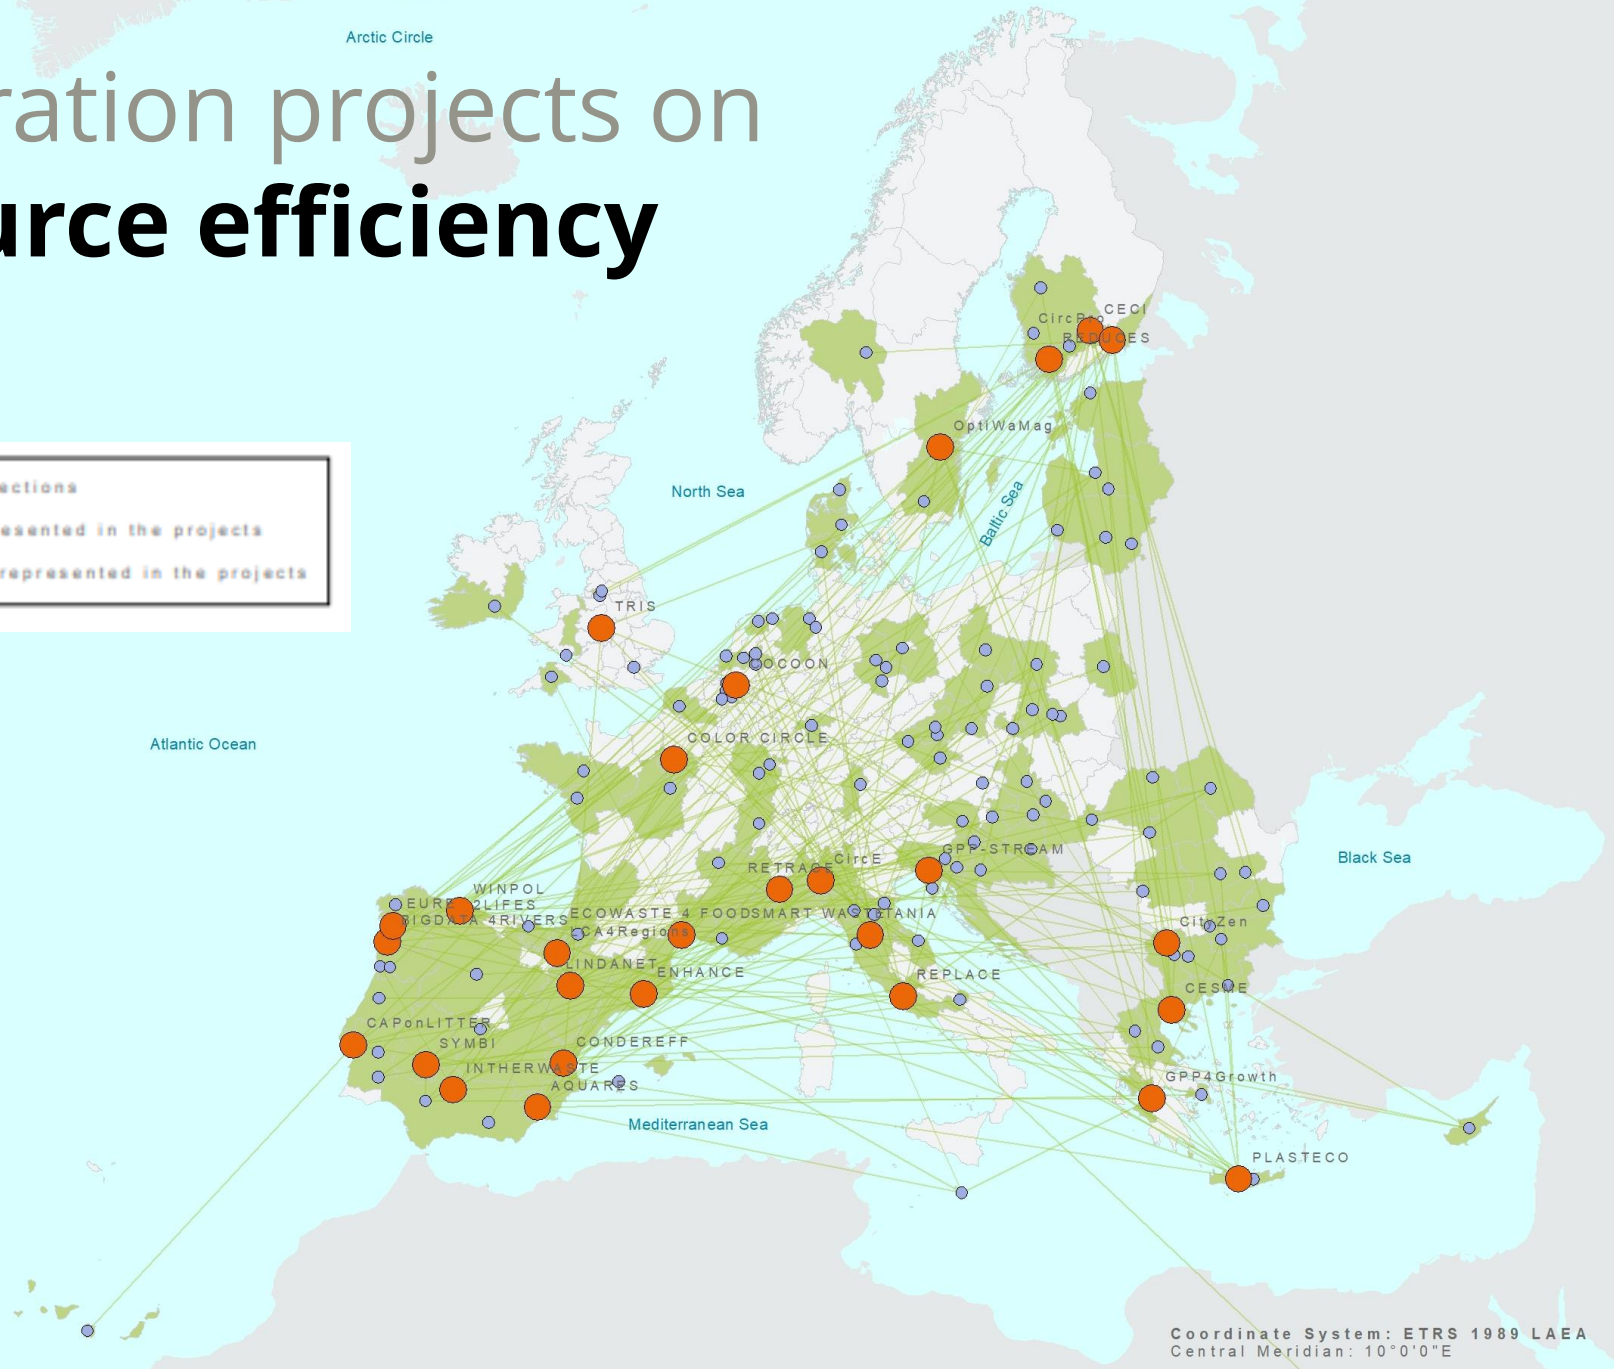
Arctic Circle

ration projects on
urce efficiency

ections
esented in the projects
represented in the projects

North Sea
Baltic Sea
Atlantic Ocean
Black Sea
Mediterranean Sea

CircPro
CECI
REDUCES
OptiWaMag
TRIS
COCOON
COLOR CIRCLE
GPP-STREAM
RETRACE
CircE
WINPOL
EURE
2LIFES
BIGDATA 4RIVERS
ECOWASTE 4 FOODSMART WASTE
ITANIA
CA4Regions
LINDANET
ENHANCE
REPLACE
CityZen
CESME
CAPonLITTER
SYMBI
CONDEREFF
INTHERWASTE
AQUARES
GPP4Growth
PLASTECO

Coordinate System: ETRS 1989 LAEA
Central Meridian: 10°0'0"E